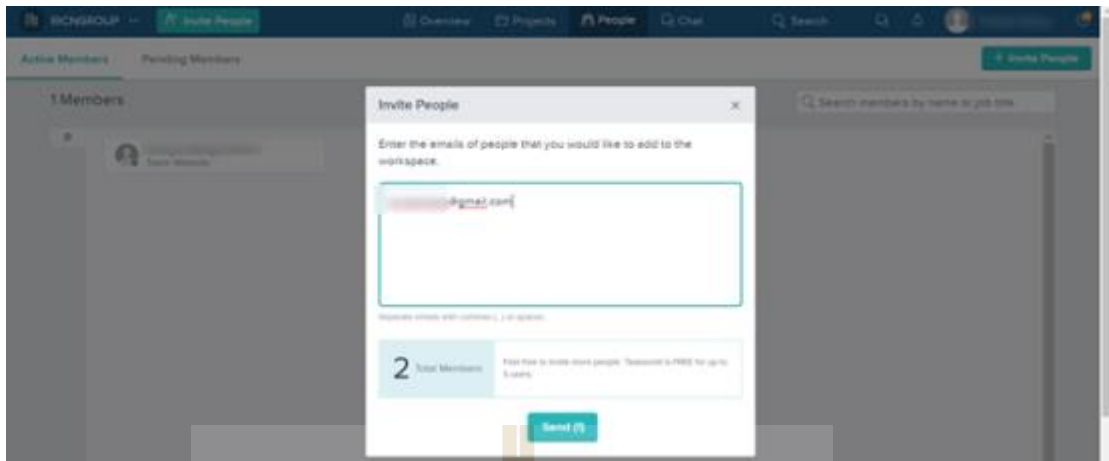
RCNGROUP
Invite People
Overview
Projects
People
Chat
Search

Active Members
Pending Members
+ Invite People

1 Members
Search members by name or job title

Team Website

Invite People
×

Enter the emails of people that you would like to add to the workspace.

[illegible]@gmail.com

Separate emails with commas (,) or spaces.

2 Total Members
Feel free to invite more people. Teamwork is FREE for up to 5 users.

Send (1)